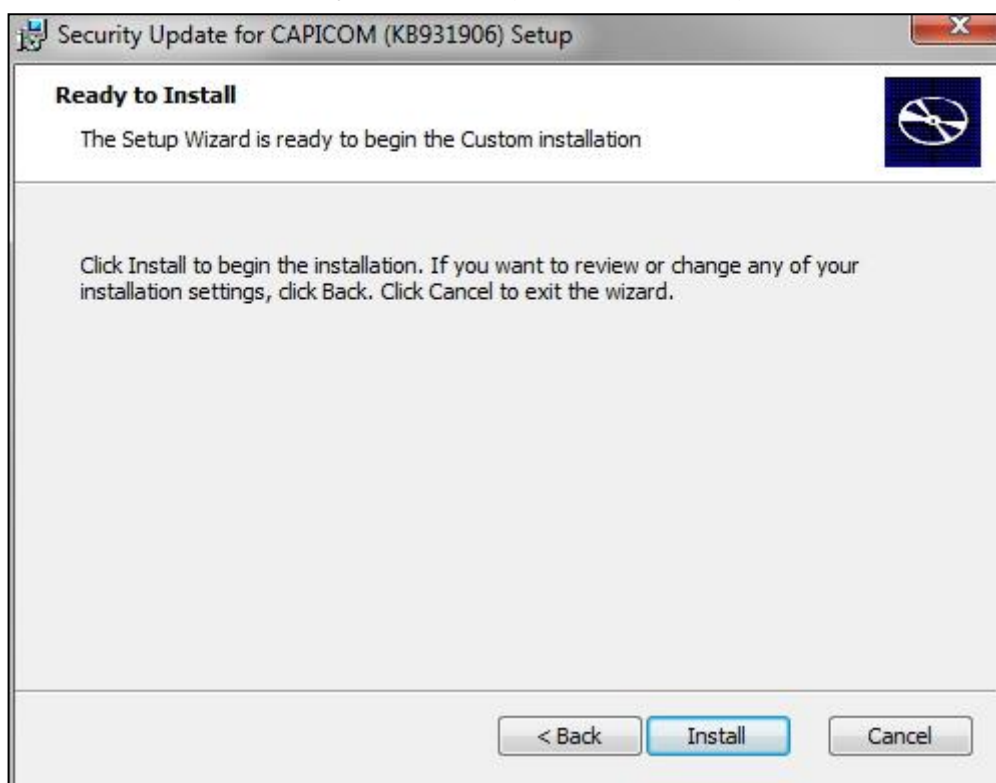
Security Update for CAPICOM (KB931906) Setup

X

Ready to Install

The Setup Wizard is ready to begin the Custom installation

Click Install to begin the installation. If you want to review or change any of your installation settings, click Back. Click Cancel to exit the wizard.

< Back

Install

Cancel